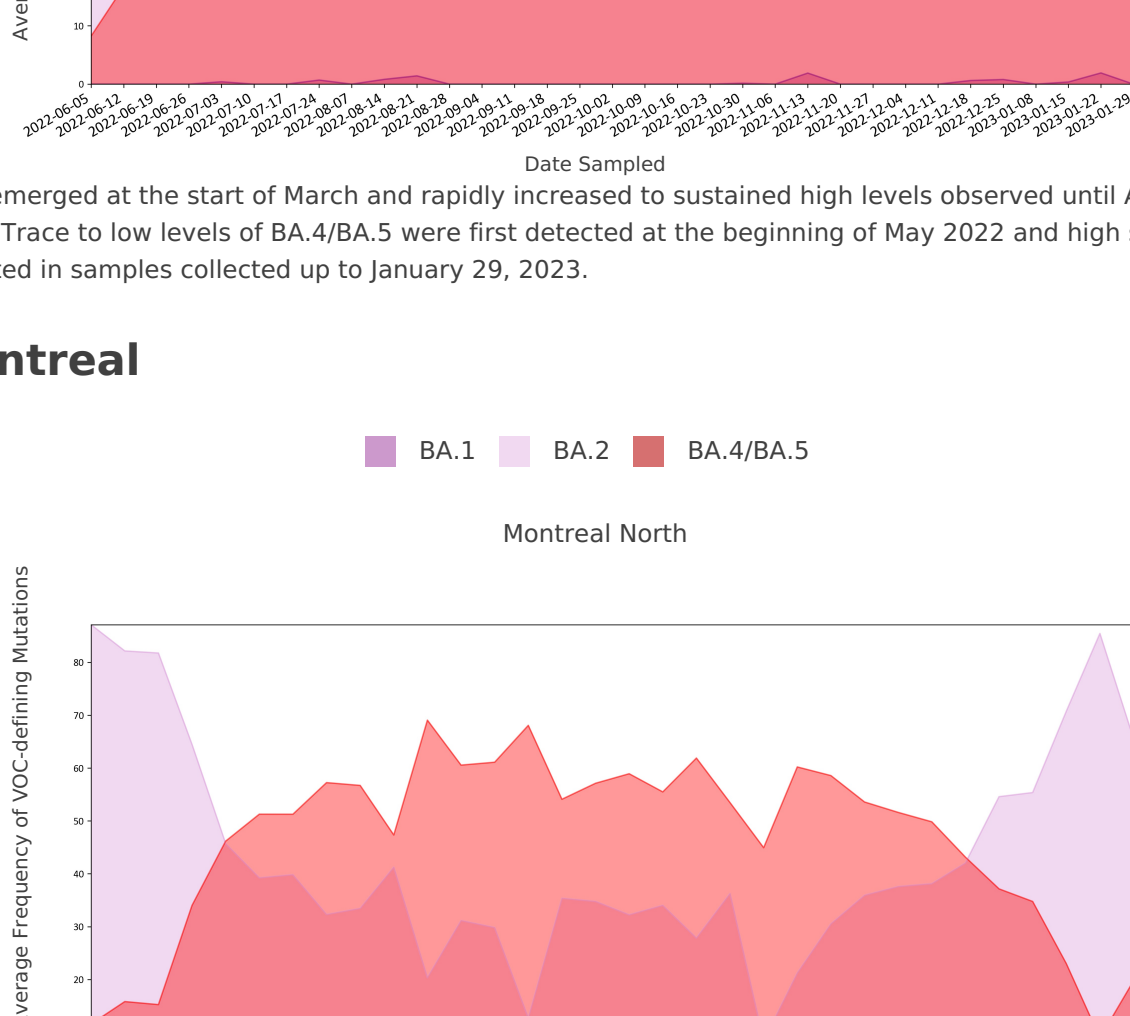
Ave

10

0

2022-06-05 2022-06-12 2022-06-19 2022-06-26 2022-07-03 2022-07-10 2022-07-17 2022-07-24 2022-08-07 2022-08-14 2022-08-21 2022-08-28 2022-09-04 2022-09-11 2022-09-18 2022-09-25 2022-10-02 2022-10-09 2022-10-16 2022-10-23 2022-10-30 2022-11-06 2022-11-13 2022-11-20 2022-11-27 2022-12-04 2022-12-11 2022-12-18 2022-12-25 2023-01-08 2023-01-15 2023-01-22 2023-01-29

Date Sampled

emerged at the start of March and rapidly increased to sustained high levels observed until A Trace to low levels of BA.4/BA.5 were first detected at the beginning of May 2022 and high ted in samples collected up to January 29, 2023.

ntreal

BA.1 BA.2 BA.4/BA.5

Montreal North

verage Frequency of VOC-defining Mutations

80

70

60

50

40

30

20